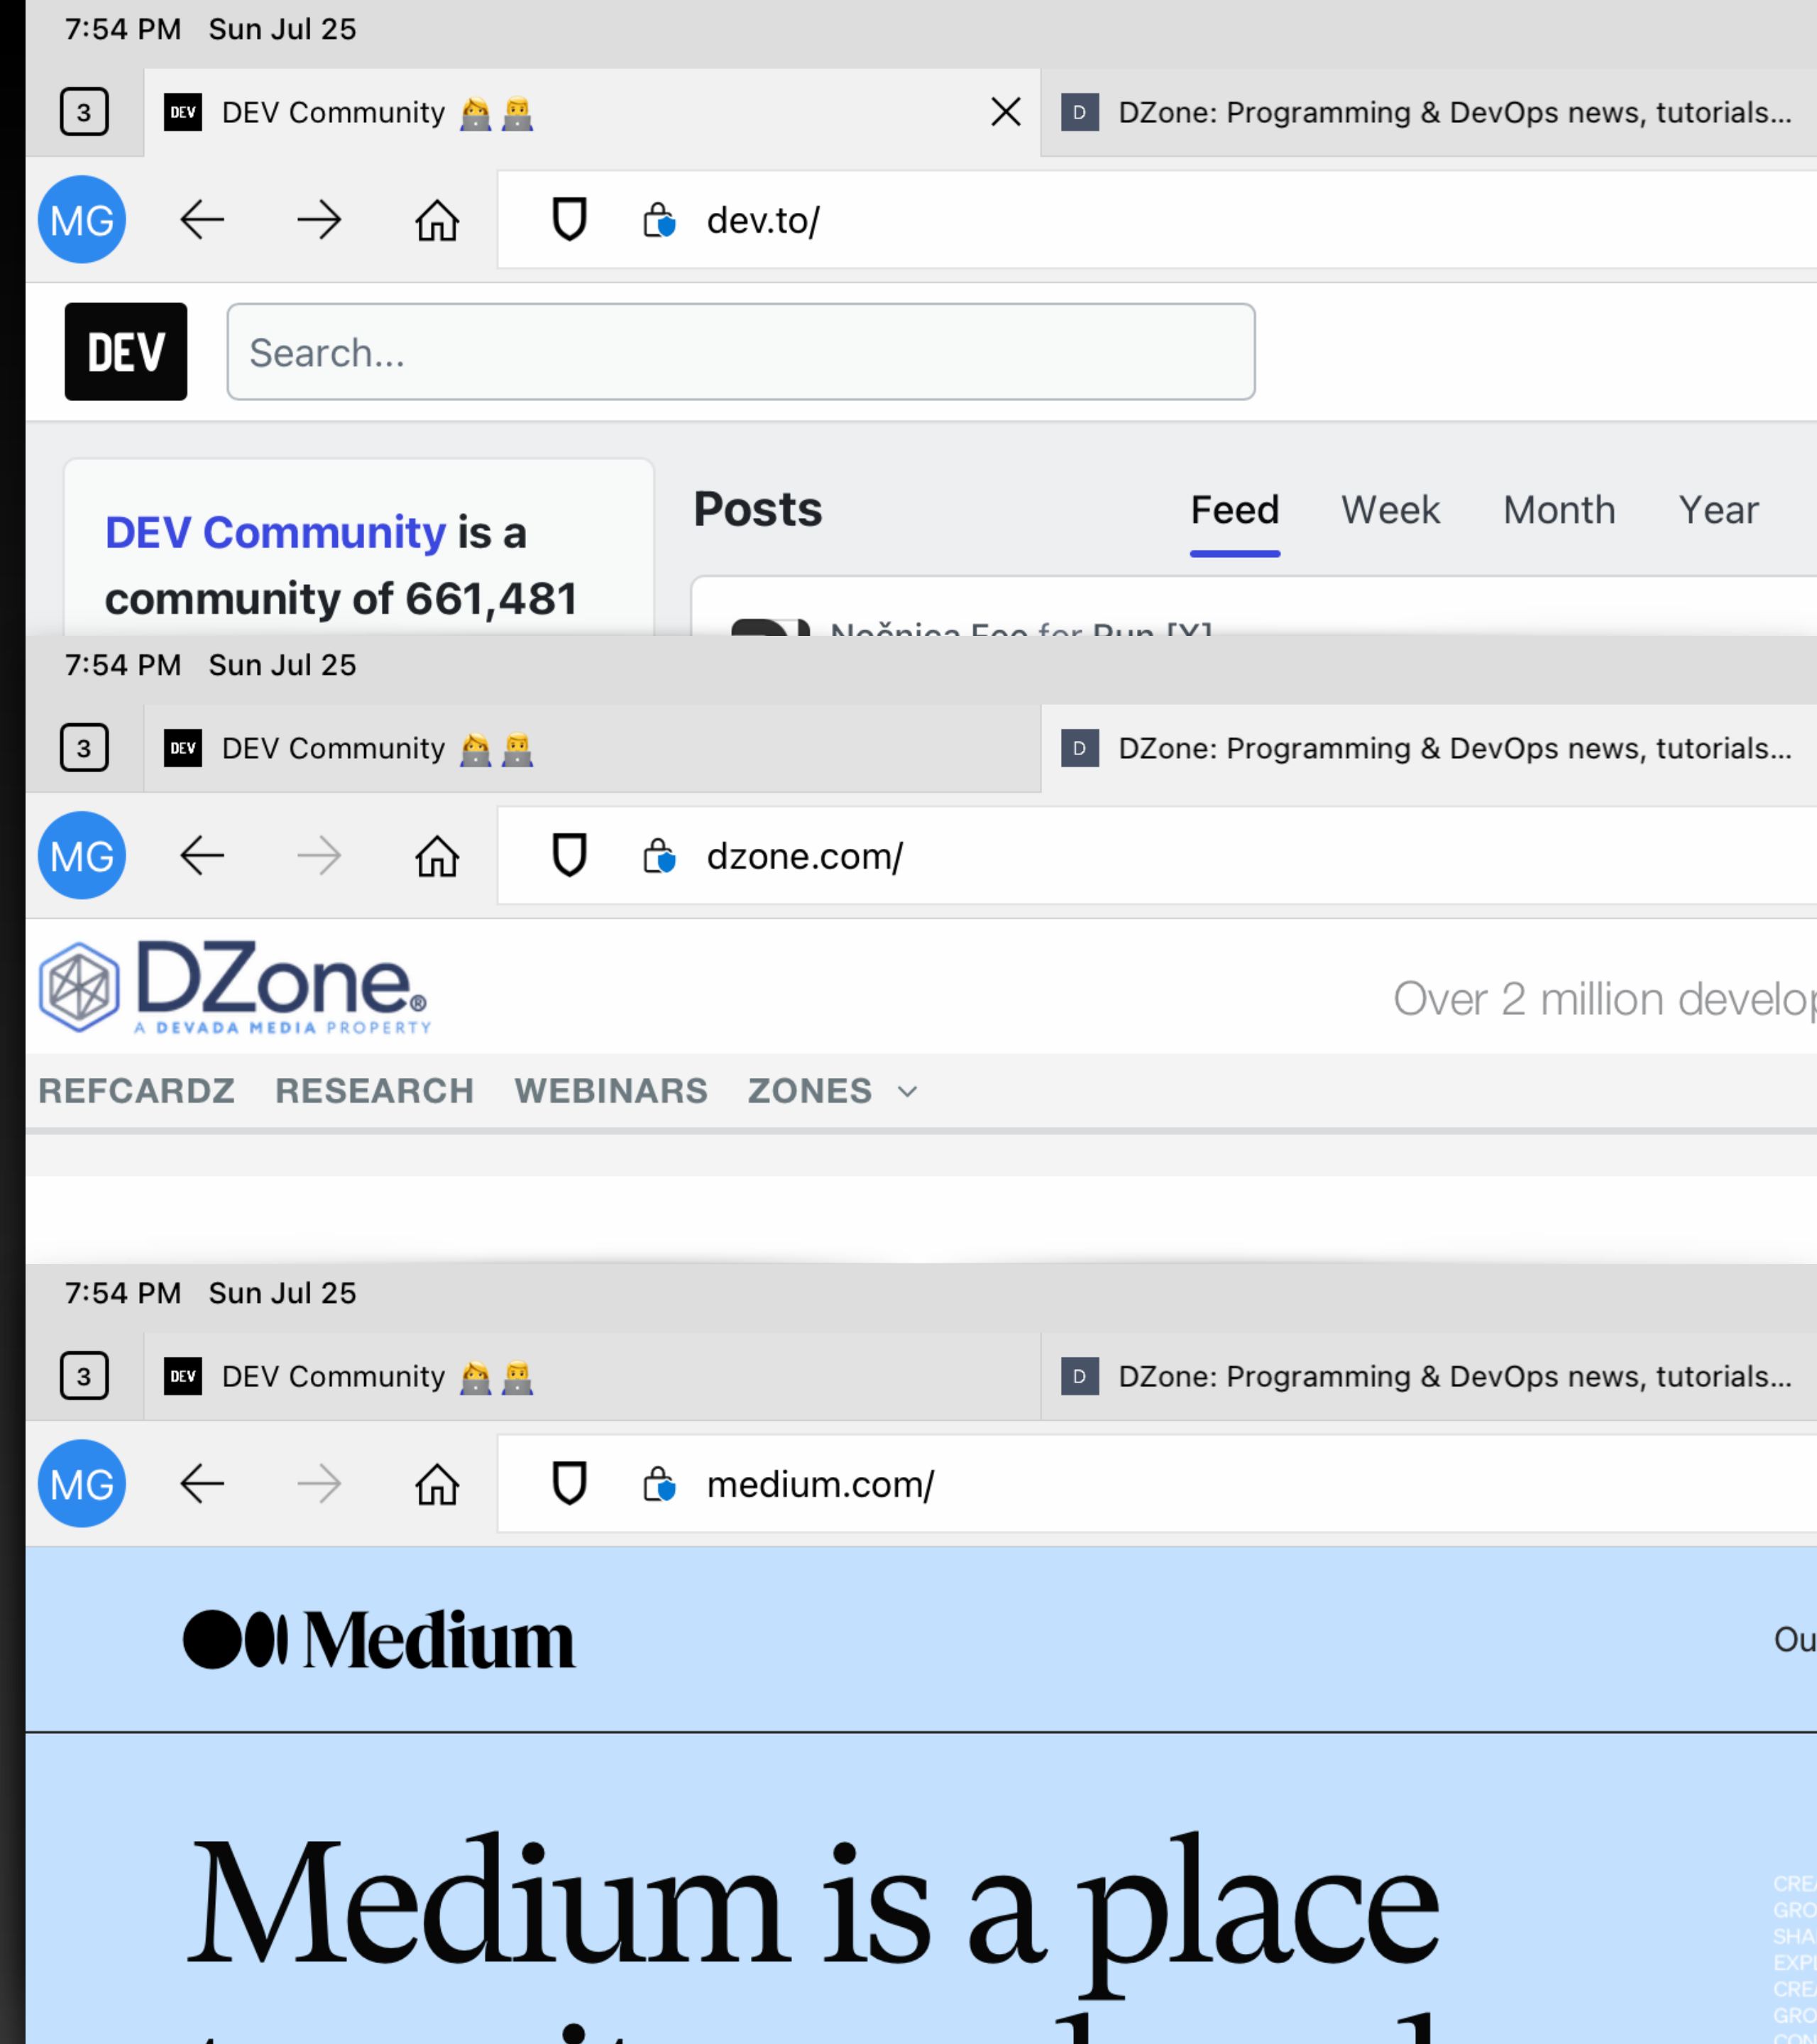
7:54 PM Sun Jul 25

3 DEV DEV Community 👩‍💻👨‍💻 D DZone: Programming & DevOps news, tutorials...

MG dev.to/

DEV Search...

DEV Community is a community of 661,481

Posts Feed Week Month Year

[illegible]

7:54 PM Sun Jul 25

3 DEV DEV Community 👩‍💻👨‍💻 D DZone: Programming & DevOps news, tutorials...

MG dzone.com/

DZone® A DEVADA MEDIA PROPERTY

Over 2 million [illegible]

REFCARDZ RESEARCH WEBINARS ZONES

7:54 PM Sun Jul 25

3 DEV DEV Community 👩‍💻👨‍💻 D DZone: Programming & DevOps news, tutorials...

MG medium.com/

Medium

Ou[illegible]

Medium is a place

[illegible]